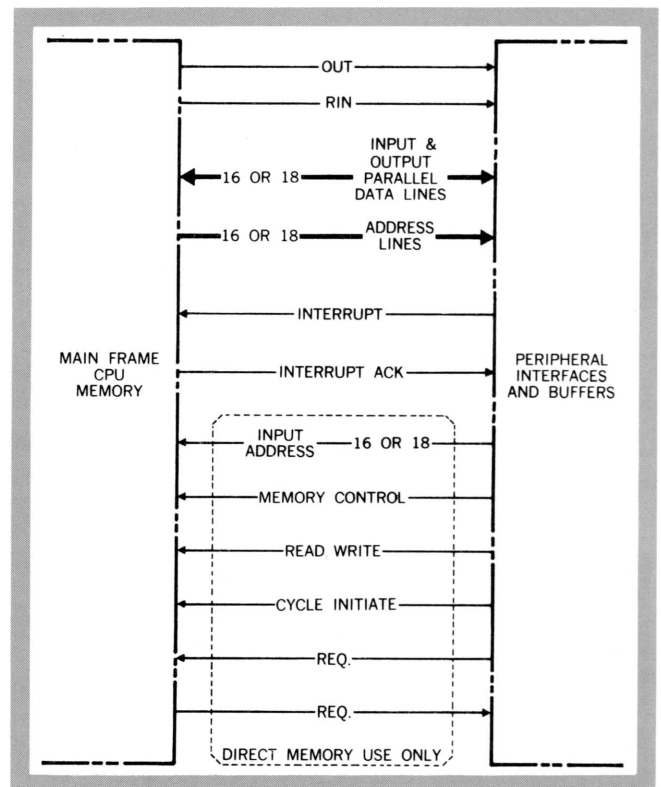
OUT

RIN

INPUT & OUTPUT PARALLEL DATA LINES

16 OR 18

16 OR 18

ADDRESS LINES

INTERRUPT

MAIN FRAME CPU MEMORY

INTERRUPT ACK

PERIPHERAL INTERFACES AND BUFFERS

INPUT ADDRESS

16 OR 18

MEMORY CONTROL

READ WRITE

CYCLE INITIATE

REQ.

REQ.

DIRECT MEMORY USE ONLY